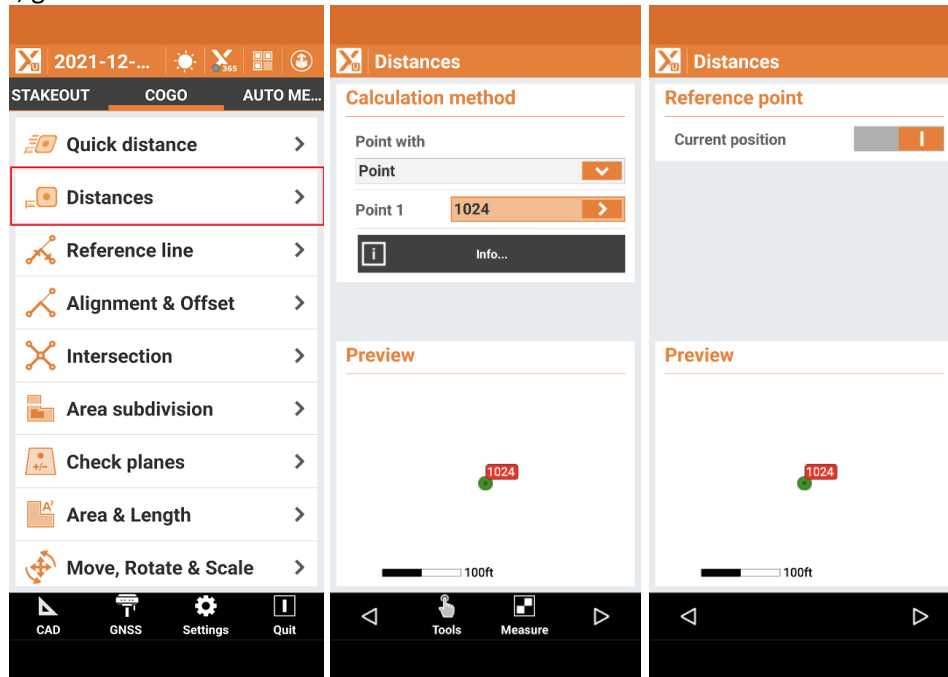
2021-12-...

365

STAKEOUT COGO AUTO ME...

Quick distance

Distances

Reference line

Alignment & Offset

Intersection

Area subdivision

Check planes

Area & Length

Move, Rotate & Scale

CAD GNSS Settings Quit

Distances

Calculation method

Point with

Point

Point 1 1024

Info...

Preview

1024

100ft

Tools Measure

Distances

Reference point

Current position

Preview

1024

100ft